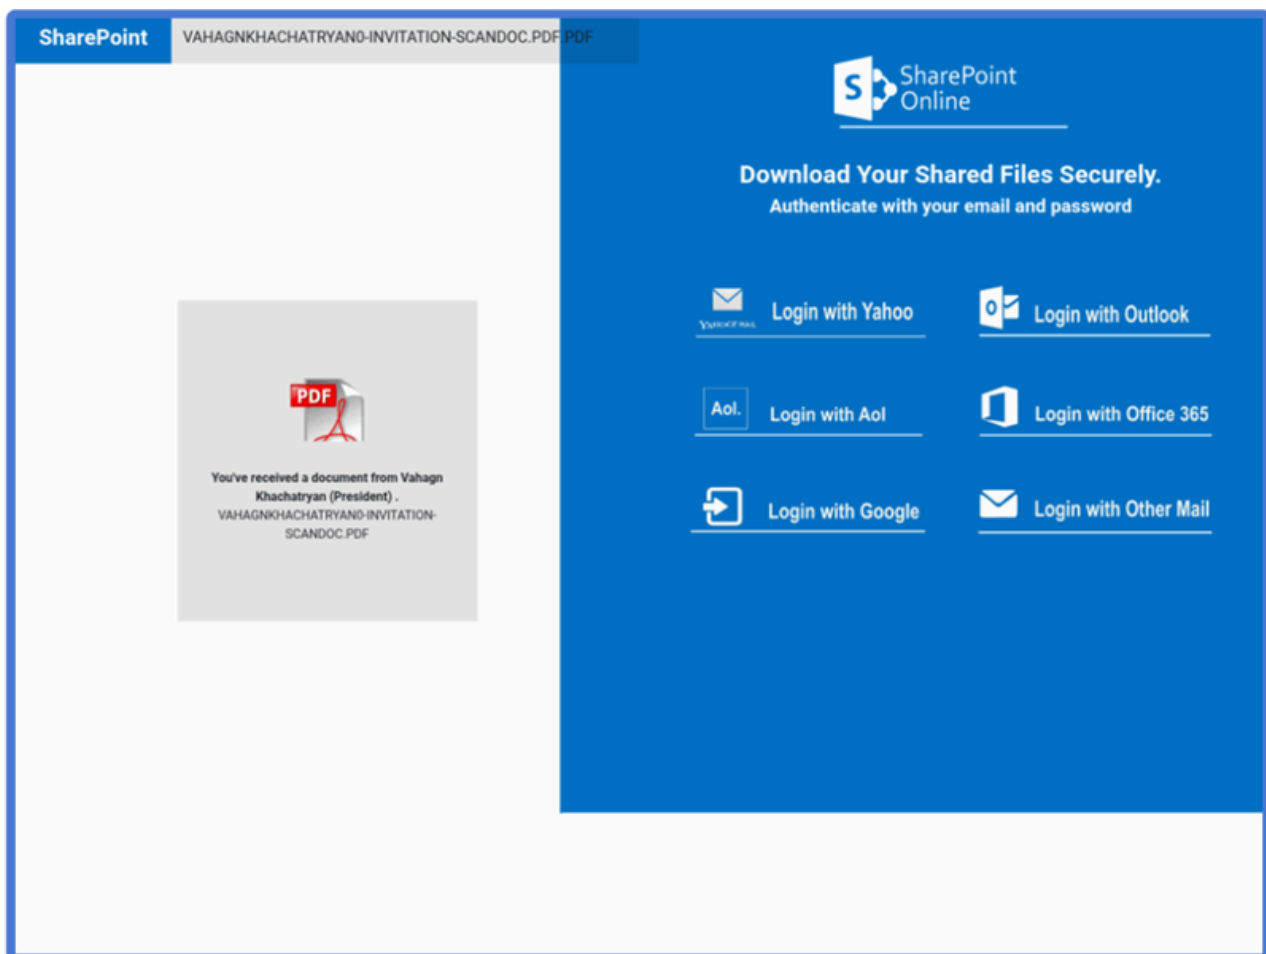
SharePoint VAHAGNKHACHATRYAN0-INVITATION-SCANDOC.PDF.PDF

PDF

You've received a document from Vahagn Khachatryan (President) .
VAHAGNKHACHATRYAN0-INVITATION-SCANDOC.PDF

S SharePoint Online

Download Your Shared Files Securely.
Authenticate with your email and password

YAHOO! MAIL Login with Yahoo

O Login with Outlook

Aol. Login with Aol

Login with Office 365

Login with Google

Login with Other Mail